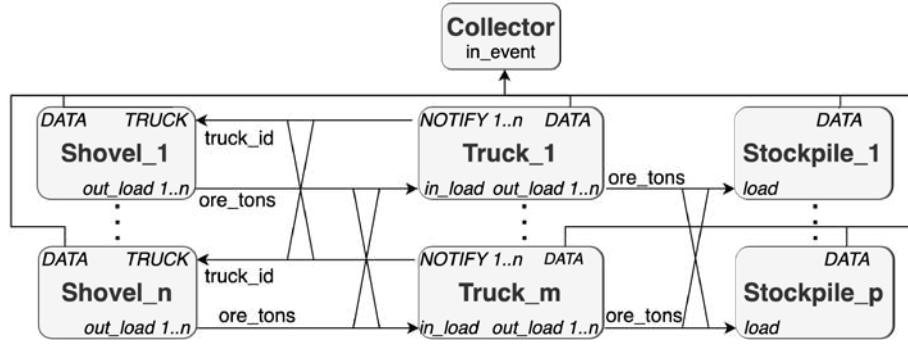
Collector
in_event

DATA TRUCK
Shovel_1
out_load 1..n

truck_id
ore_tons

NOTIFY 1..n DATA
Truck_1
in_load out_load 1..n

ore_tons

DATA
Stockpile_1
load

DATA TRUCK
Shovel_n
out_load 1..n

truck_id
ore_tons

NOTIFY 1..n DATA
Truck_m
in_load out_load 1..n

ore_tons

DATA
Stockpile_p
load